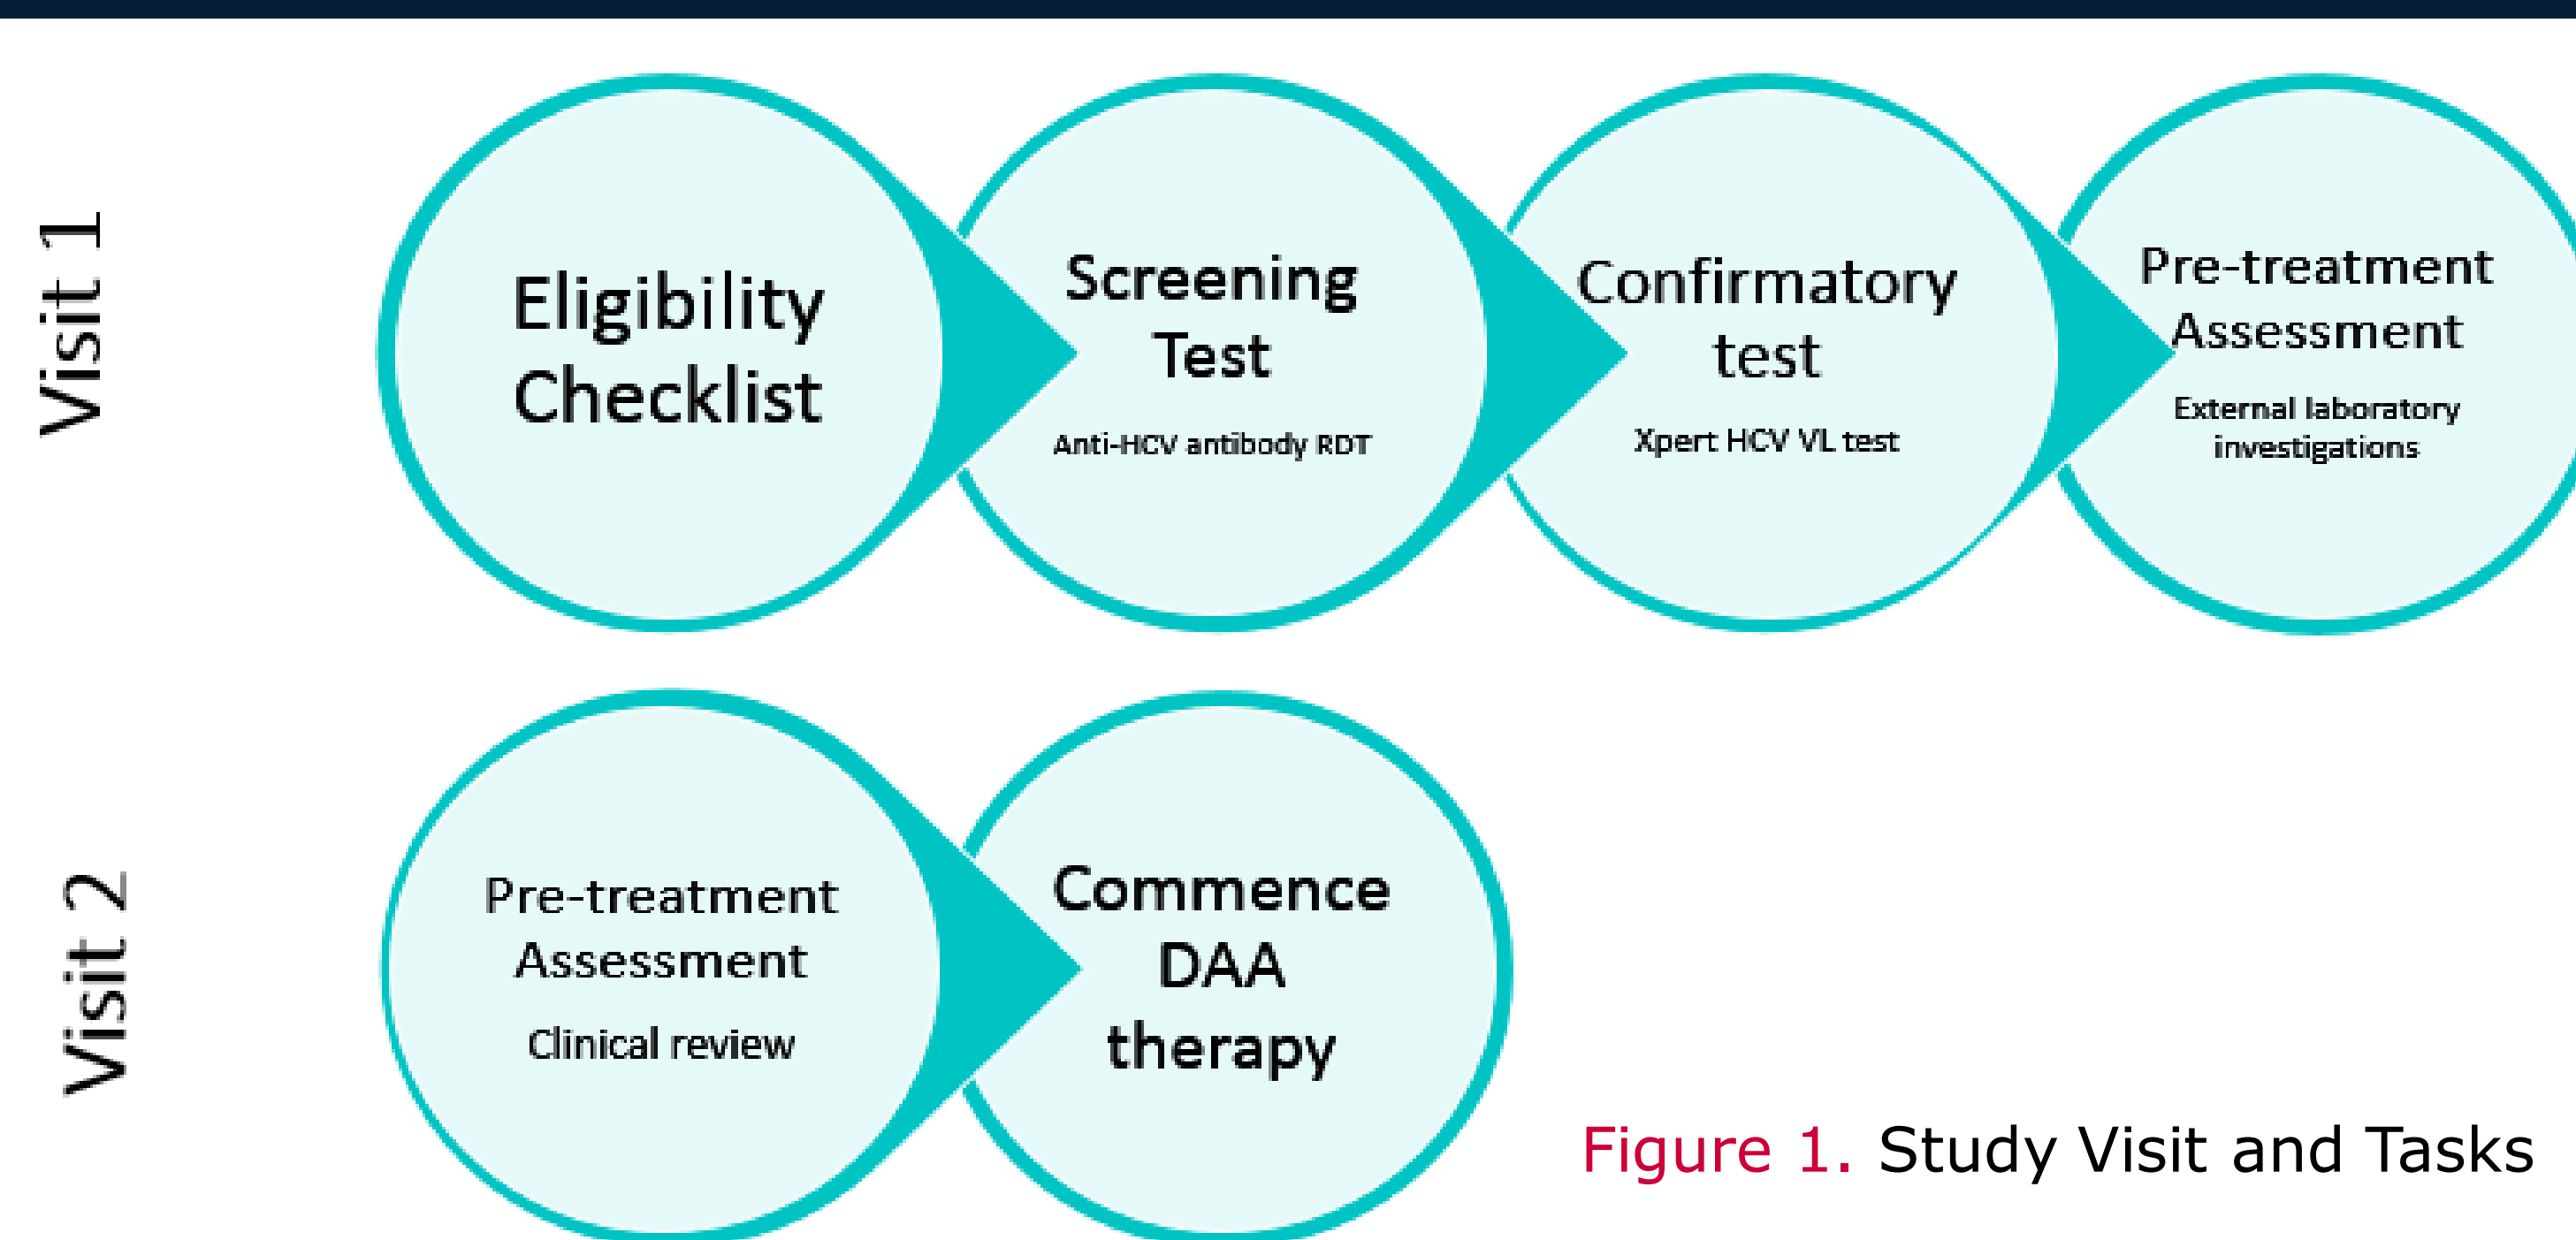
Visit 1

Eligibility Checklist

Screening Test

Anti-HCV antibody RDT

Confirmatory test

Xpert HCV VL test

Pre-treatment Assessment

External laboratory investigations

Visit 2

Pre-treatment Assessment

Clinical review

Commence DAA therapy

Figure 1. Study Visit and Tasks